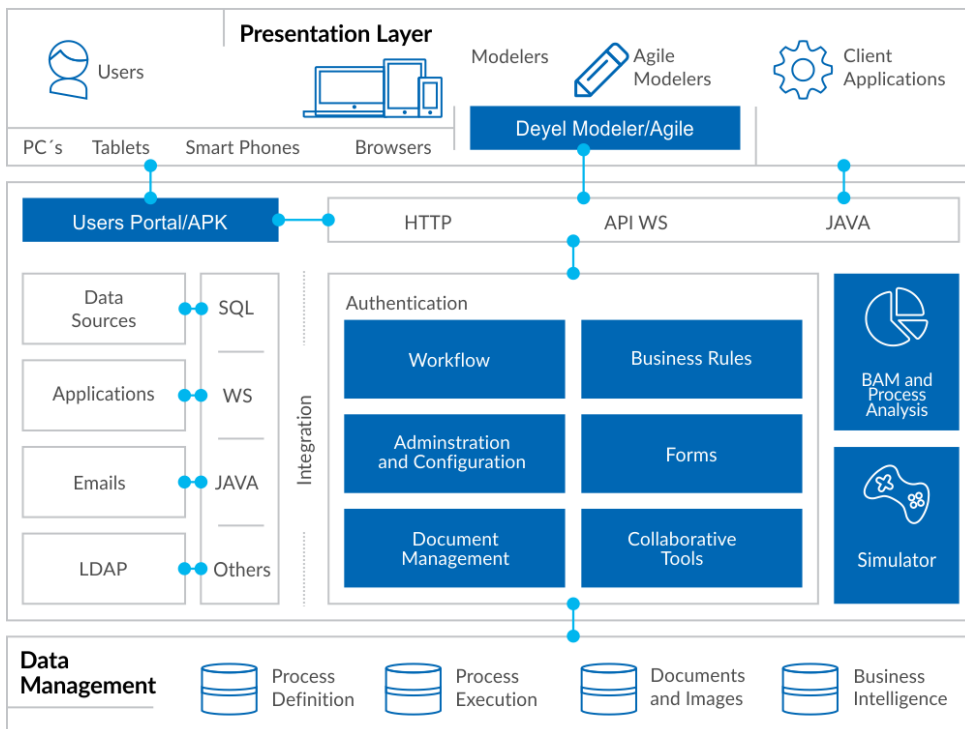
Presentation Layer

Users

Modelers

Agile Modelers

Client Applications

PC´s Tablets Smart Phones Browsers

Deyel Modeler/Agile

Users Portal/APK

HTTP API WS JAVA

Data Sources

SQL

Applications

WS

Emails

JAVA

LDAP

Others

Integration

Authentication

Workflow

Business Rules

Adminstration and Configuration

Forms

Document Management

Collaborative Tools

BAM and Process Analysis

Simulator

Data Management

Process Definition

Process Execution

Documents and Images

Business Intelligence